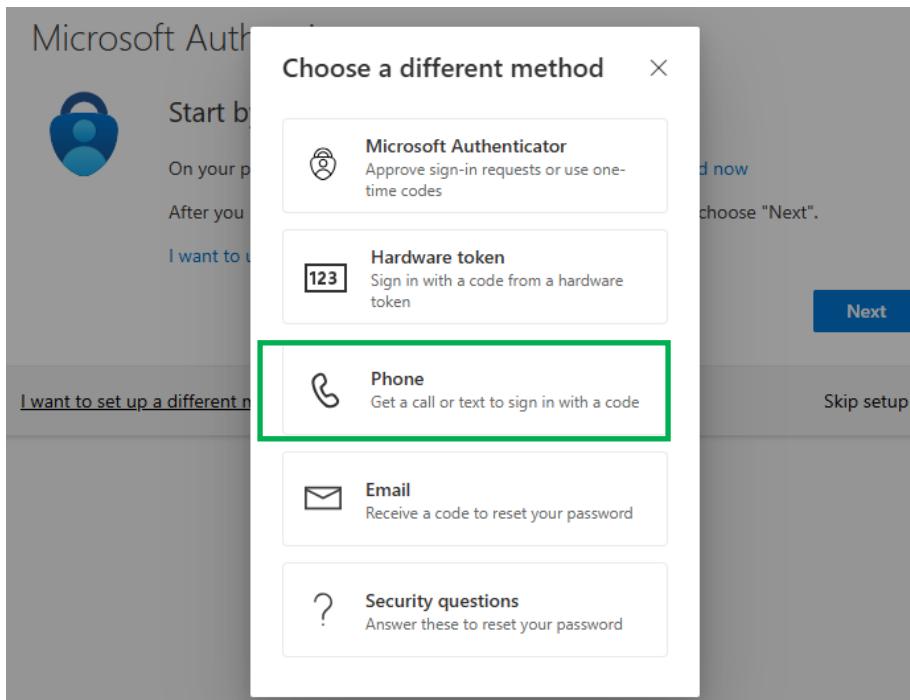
Microsoft Auth

Start by

On your p d now

After you choose "Next".

I want to u

Next

I want to set up a different n

Skip setup

Choose a different method

×

Microsoft Authenticator
Approve sign-in requests or use one-time codes

123

Hardware token
Sign in with a code from a hardware token

Phone
Get a call or text to sign in with a code

Email
Receive a code to reset your password

?

Security questions
Answer these to reset your password